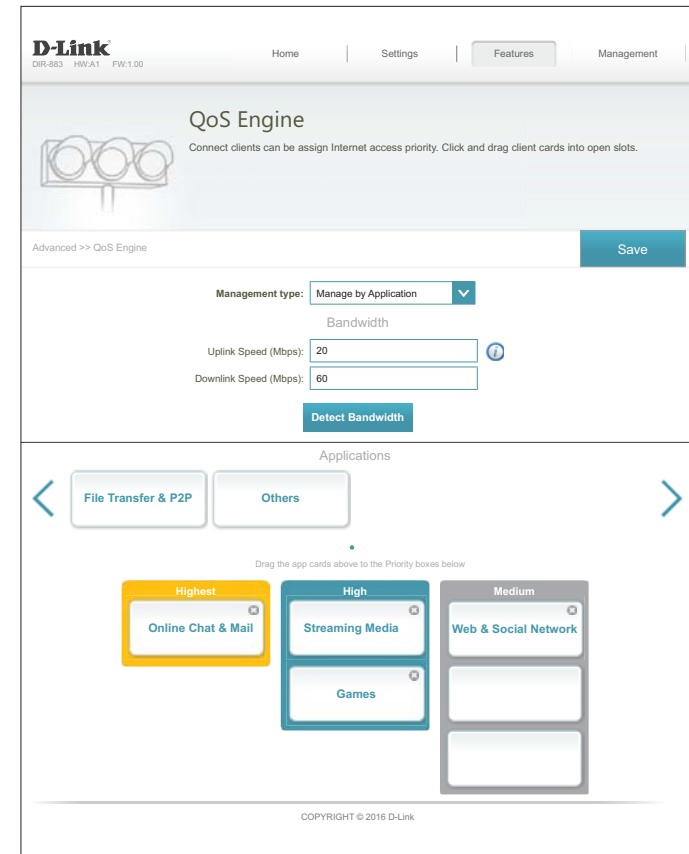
D-Link
DIR-883 HW:A1 FW:1.00

Home | Settings | Features | Management

QoS Engine
Connect clients can be assign Internet access priority. Click and drag client cards into open slots.

Advanced >> QoS Engine

Save

Management type: Manage by Application

Bandwidth

Uplink Speed (Mbps): 20

Downlink Speed (Mbps): 60

Detect Bandwidth

Applications

File Transfer & P2P

Others

Drag the app cards above to the Priority boxes below

Highest
Online Chat & Mail

High
Streaming Media
Games

Medium
Web & Social Network

COPYRIGHT © 2016 D-Link